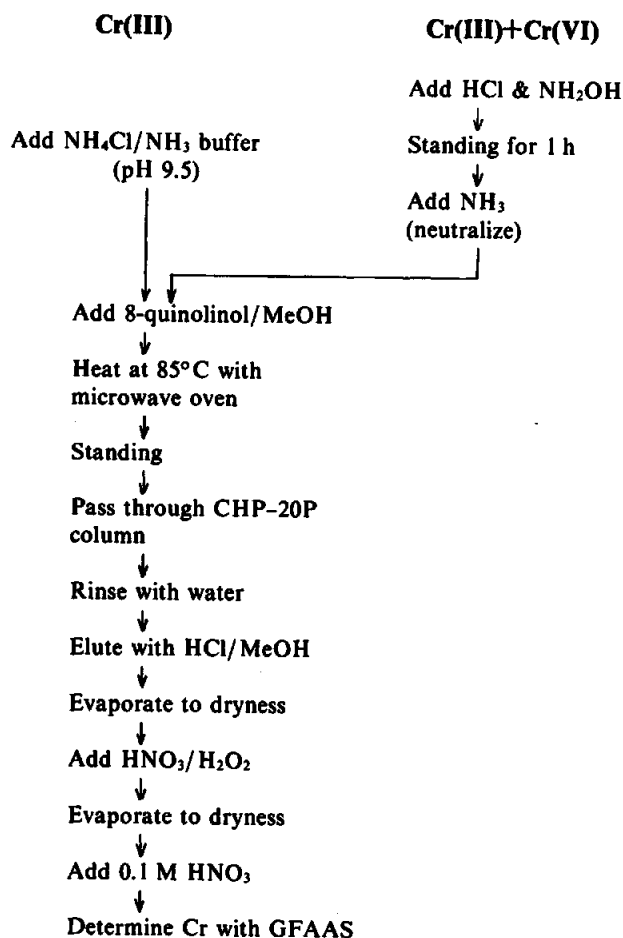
Cr(III)

Cr(III)+Cr(VI)

Add HCl & $NH_2OH$

Standing for 1 h

Add $NH_3$ (neutralize)

Add $NH_4Cl/NH_3$ buffer (pH 9.5)

Add 8-quinolinol/MeOH

Heat at 85°C with microwave oven

Standing

Pass through CHP-20P column

Rinse with water

Elute with HCl/MeOH

Evaporate to dryness

Add $HNO_3/H_2O_2$

Evaporate to dryness

Add 0.1 M $HNO_3$

Determine Cr with GFAAS